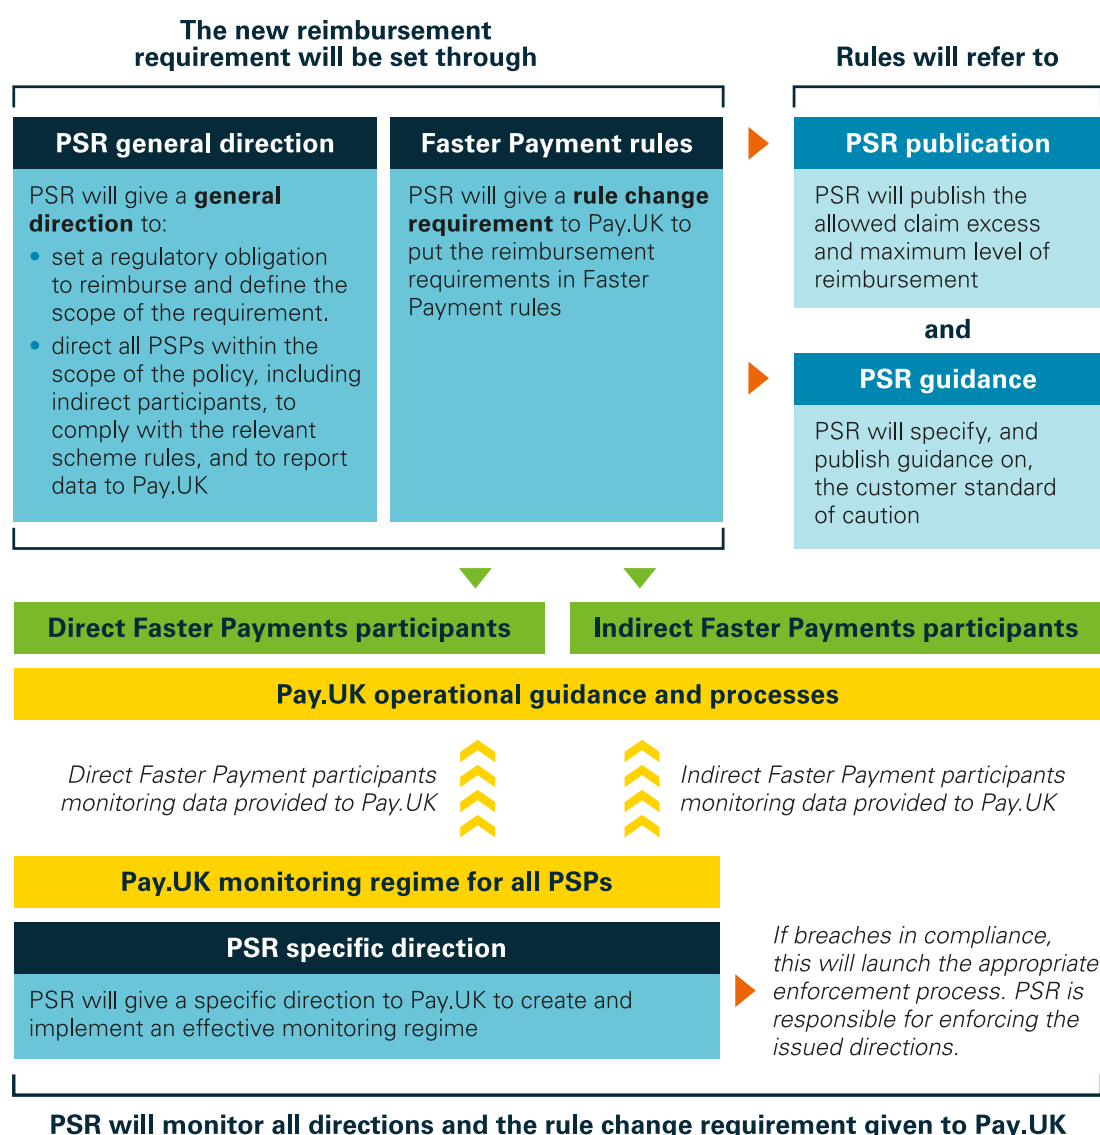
The new reimbursement requirement will be set through

Rules will refer to

PSR general direction

PSR will give a **general direction** to:

- set a regulatory obligation to reimburse and define the scope of the requirement.
- direct all PSPs within the scope of the policy, including indirect participants, to comply with the relevant scheme rules, and to report data to Pay.UK

Faster Payment rules

PSR will give a **rule change requirement** to Pay.UK to put the reimbursement requirements in Faster Payment rules

PSR publication

PSR will publish the allowed claim excess and maximum level of reimbursement

and

PSR guidance

PSR will specify, and publish guidance on, the customer standard of caution

Direct Faster Payments participants

Indirect Faster Payments participants

Pay.UK operational guidance and processes

Direct Faster Payment participants monitoring data provided to Pay.UK

Indirect Faster Payment participants monitoring data provided to Pay.UK

Pay.UK monitoring regime for all PSPs

PSR specific direction

PSR will give a specific direction to Pay.UK to create and implement an effective monitoring regime

If breaches in compliance, this will launch the appropriate enforcement process. PSR is responsible for enforcing the issued directions.

PSR will monitor all directions and the rule change requirement given to Pay.UK